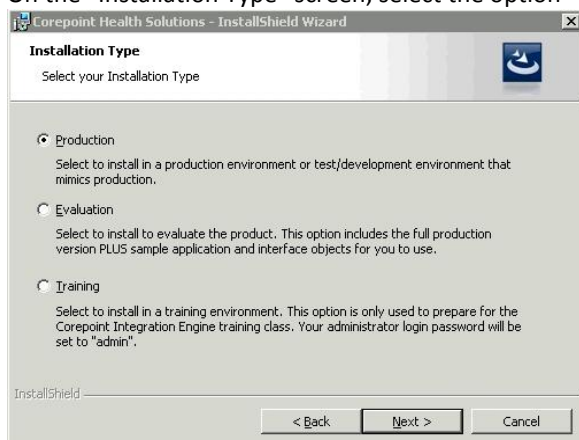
On the "Installation Type" screen, select the option

Corepoint Health Solutions - InstallShield Wizard

Installation Type

Select your Installation Type

Production

Select to install in a production environment or test/development environment that mimics production.

Evaluation

Select to install to evaluate the product. This option includes the full production version PLUS sample application and interface objects for you to use.

Training

Select to install in a training environment. This option is only used to prepare for the Corepoint Integration Engine training class. Your administrator login password will be set to "admin".

InstallShield

< Back

Next >

Cancel